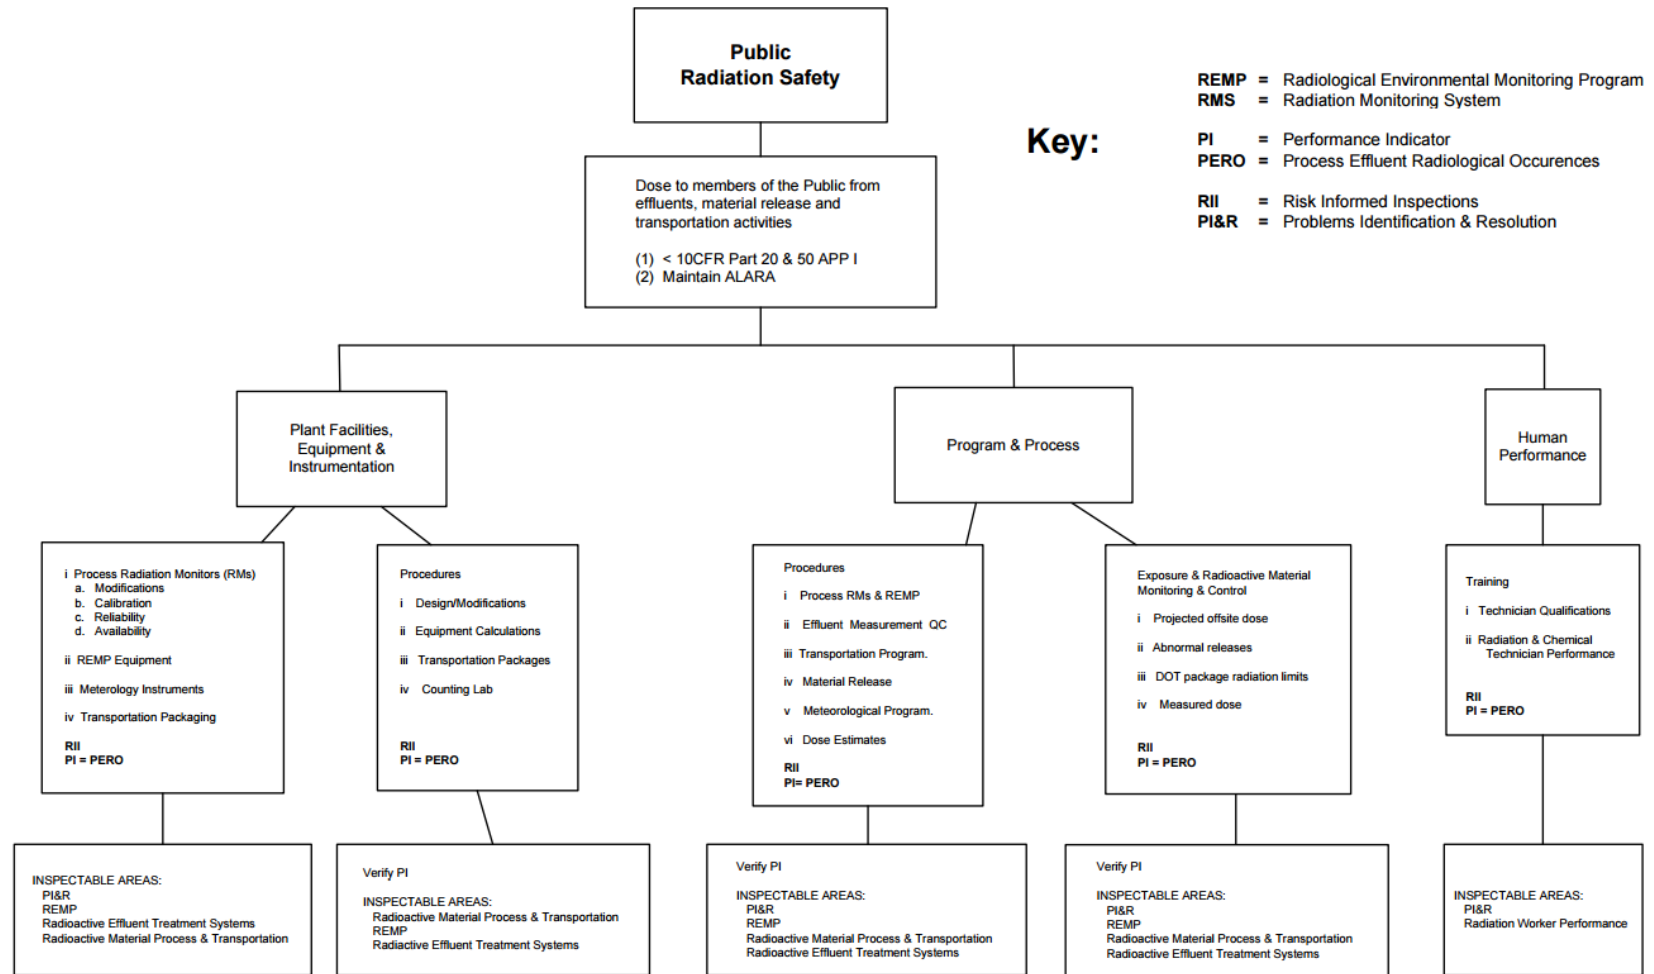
Public
Radiation Safety

Key:

REMP = Radiological Environmental Monitoring Program
RMS = Radiation Monitoring System

PI = Performance Indicator
PERO = Process Effluent Radiological Occurences

RII = Risk Informed Inspections
PI&R = Problems Identification & Resolution

Dose to members of the Public from effluents, material release and transportation activities

(1) < 10CFR Part 20 & 50 APP I
(2) Maintain ALARA

Plant Facilities, Equipment & Instrumentation

Program & Process

Human Performance

i Process Radiation Monitors (RMs)
a. Modifications
b. Calibration
c. Reliability
d. Availability

ii REMP Equipment

iii Meterology Instruments

iv Transportation Packaging

RII
PI = PERO

Procedures

i Design/Modifications

ii Equipment Calculations

iii Transportation Packages

iv Counting Lab

RII
PI = PERO

Procedures

i Process RMs & REMP

ii Effluent Measurement QC

iii Transportation Program.

iv Material Release

v Meteorological Program.

vi Dose Estimates

RII
PI= PERO

Exposure & Radioactive Material Monitoring & Control

i Projected offsite dose

ii Abnormal releases

iii DOT package radiation limits

iv Measured dose

RII
PI = PERO

Training

i Technician Qualifications

ii Radiation & Chemical Technician Performance

RII
PI = PERO

INSPECTABLE AREAS:
PI&R
REMP
Radioactive Effluent Treatment Systems
Radioactive Material Process & Transportation

Verify PI

INSPECTABLE AREAS:
Radioactive Material Process & Transportation
REMP
Radiactive Effluent Treatment Systems

Verify PI

INSPECTABLE AREAS:
PI&R
REMP
Radioactive Material Process & Transportation
Radioactive Effluent Treatment Systems

Verify PI

INSPECTABLE AREAS:
PI&R
REMP
Radioactive Material Process & Transportation
Radioactive Effluent Treatment Systems

INSPECTABLE AREAS:
PI&R
Radiation Worker Performance